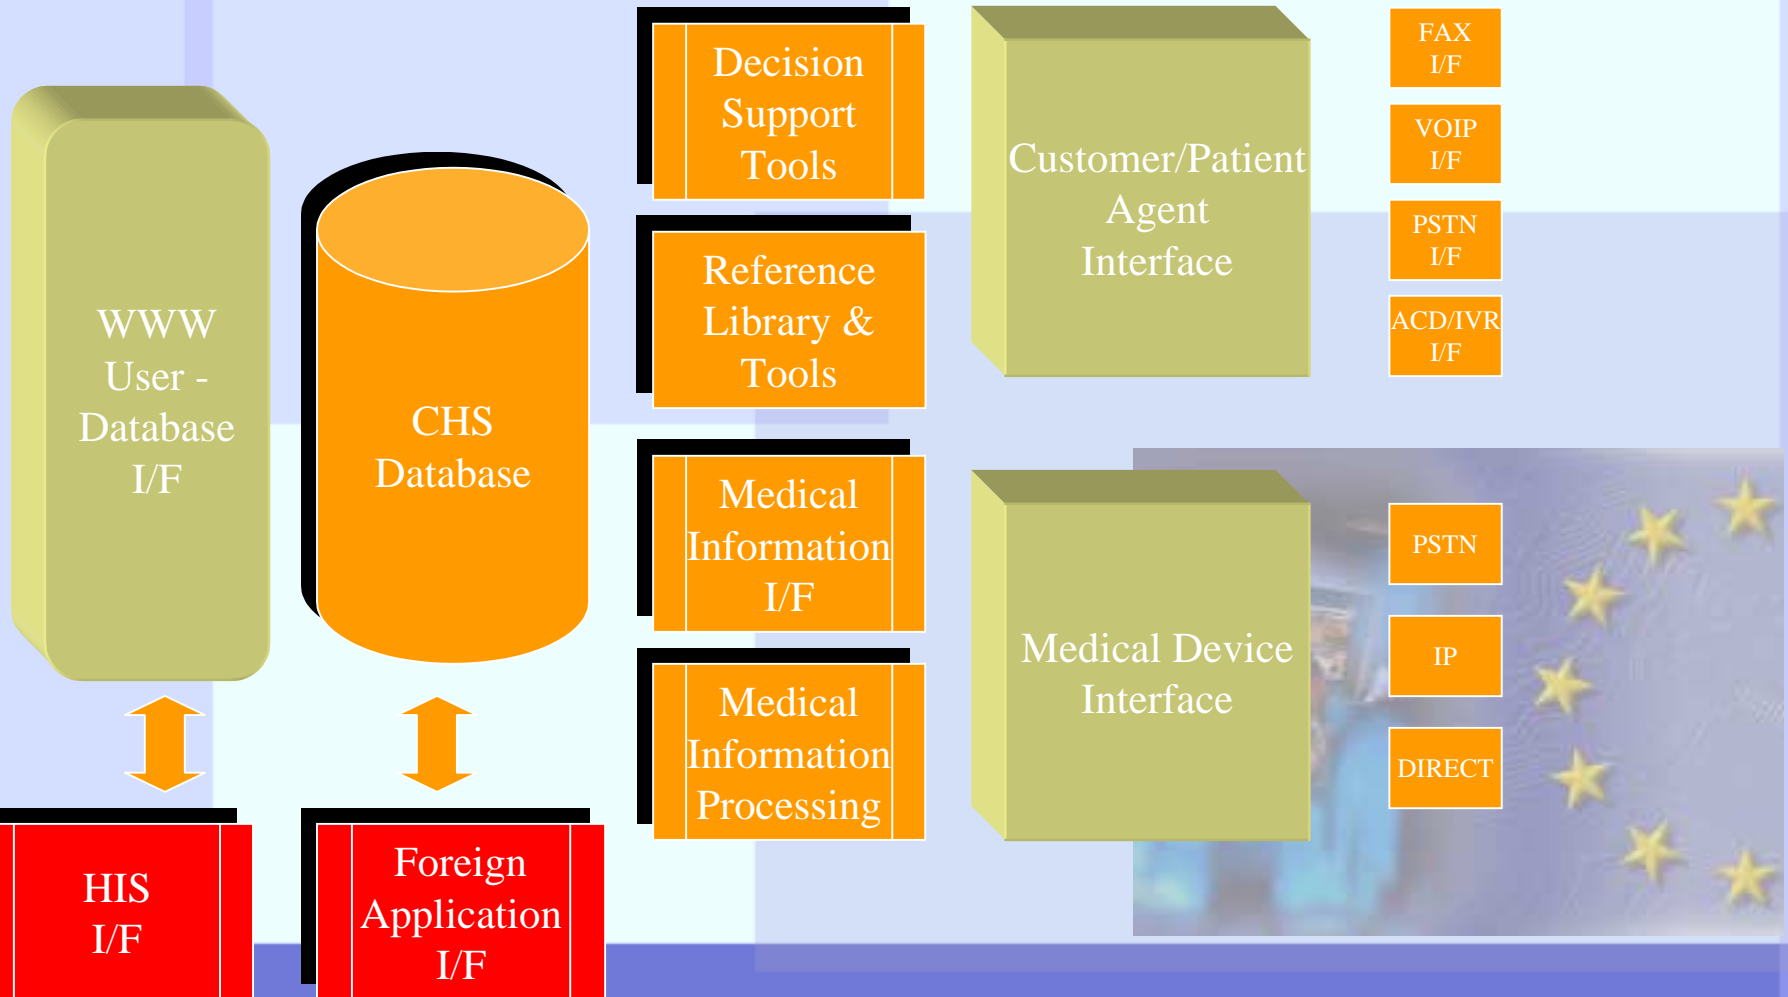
WWW User - Database I/F

CHS Database

HIS I/F

Foreign Application I/F

Decision Support Tools

Reference Library & Tools

Medical Information I/F

Medical Information Processing

Customer/Patient Agent Interface

FAX I/F

VOIP I/F

PSTN I/F

ACD/IVR I/F

Medical Device Interface

PSTN

IP

DIRECT